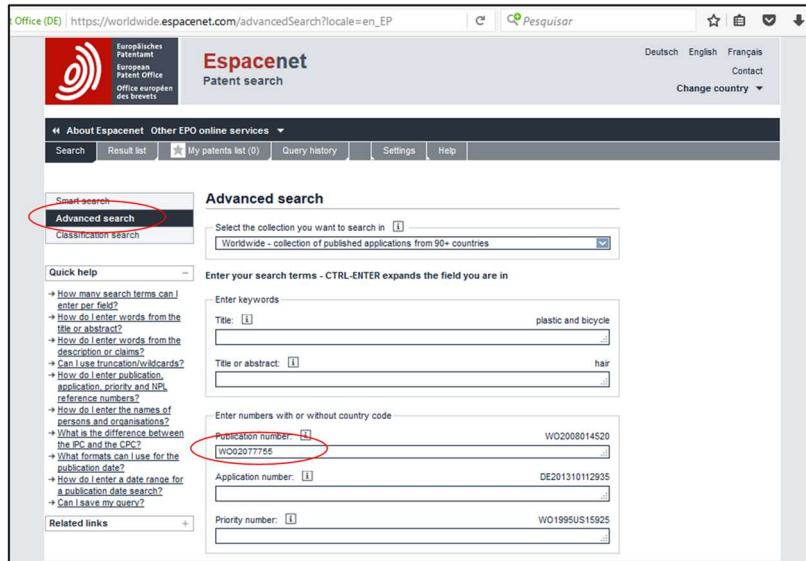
t Office (DE) https://worldwide.espacenet.com/advancedSearch?locale=en_EP
Pesquisar

Europäisches Patentamt
European Patent Office
Office européen des brevets

Espacenet
Patent search

Deutsch English Français
Contact
Change country

About Espacenet Other EPO online services

Search | Result list | My patents list (0) | Query history | Settings | Help

Smart search
Advanced search
Classification search

Quick help
→ How many search terms can I enter per field?
→ How do I enter words from the title or abstract?
→ How do I enter words from the description or claims?
→ Can I use truncation/wildcards?
→ How do I enter publication, application, priority and NPL reference numbers?
→ How do I enter the names of persons and organisations?
→ What is the difference between the IPC and the CPC?
→ What formats can I use for the publication date?
→ How do I enter a date range for a publication date search?
→ Can I save my query?

Related links

Advanced search

Select the collection you want to search in
Worldwide - collection of published applications from 90+ countries

Enter your search terms - CTRL-ENTER expands the field you are in

Enter keywords
Title: plastic and bicycle
Title or abstract: hair

Enter numbers with or without country code
Publication number: WO2008014520
WO02077755
Application number: DE201310112935
Priority number: WO1995US15925